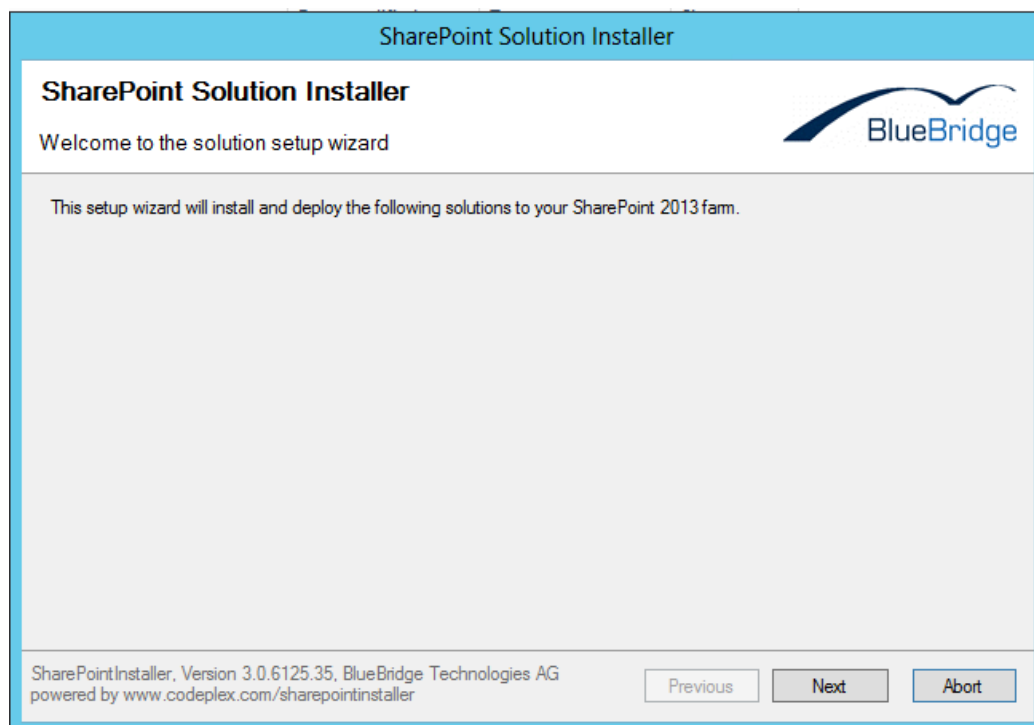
SharePoint Solution Installer

SharePoint Solution Installer

Welcome to the solution setup wizard

BlueBridge

This setup wizard will install and deploy the following solutions to your SharePoint 2013 farm.

SharePointInstaller, Version 3.0.6125.35, BlueBridge Technologies AG
powered by www.codeplex.com/sharepointinstaller

Previous

Next

Abort